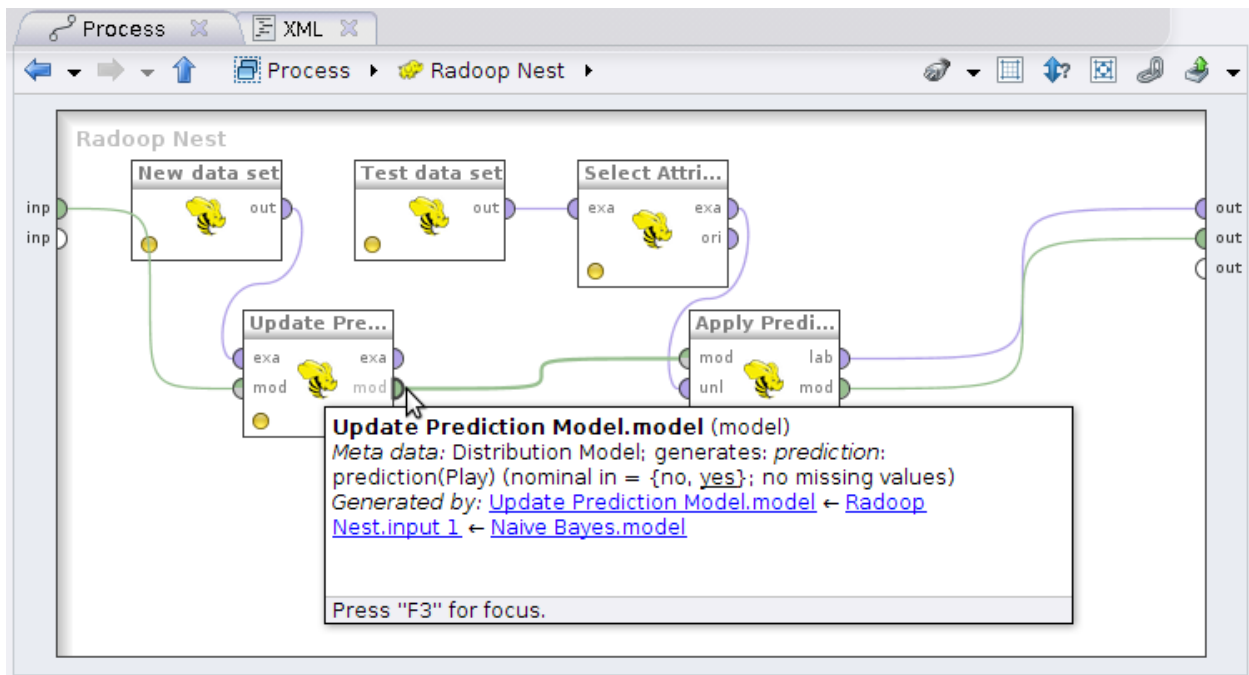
Process XML

Process ▸ Radoop Nest ▸

Radoop Nest

inp
inp

New data set
out

Test data set
out

Select Attri...
exa
exa
ori

out
out
out

Update Pre...
exa
exa
mod
mod

Apply Predi...
mod
lab
unl
mod

**Update Prediction Model.model** (model)
*Meta data:* Distribution Model; generates: *prediction*: prediction(Play) (nominal in = {no, yes}; no missing values)
*Generated by:* Update Prediction Model.model ← Radoop Nest.input 1 ← Naive Bayes.model

Press "F3" for focus.